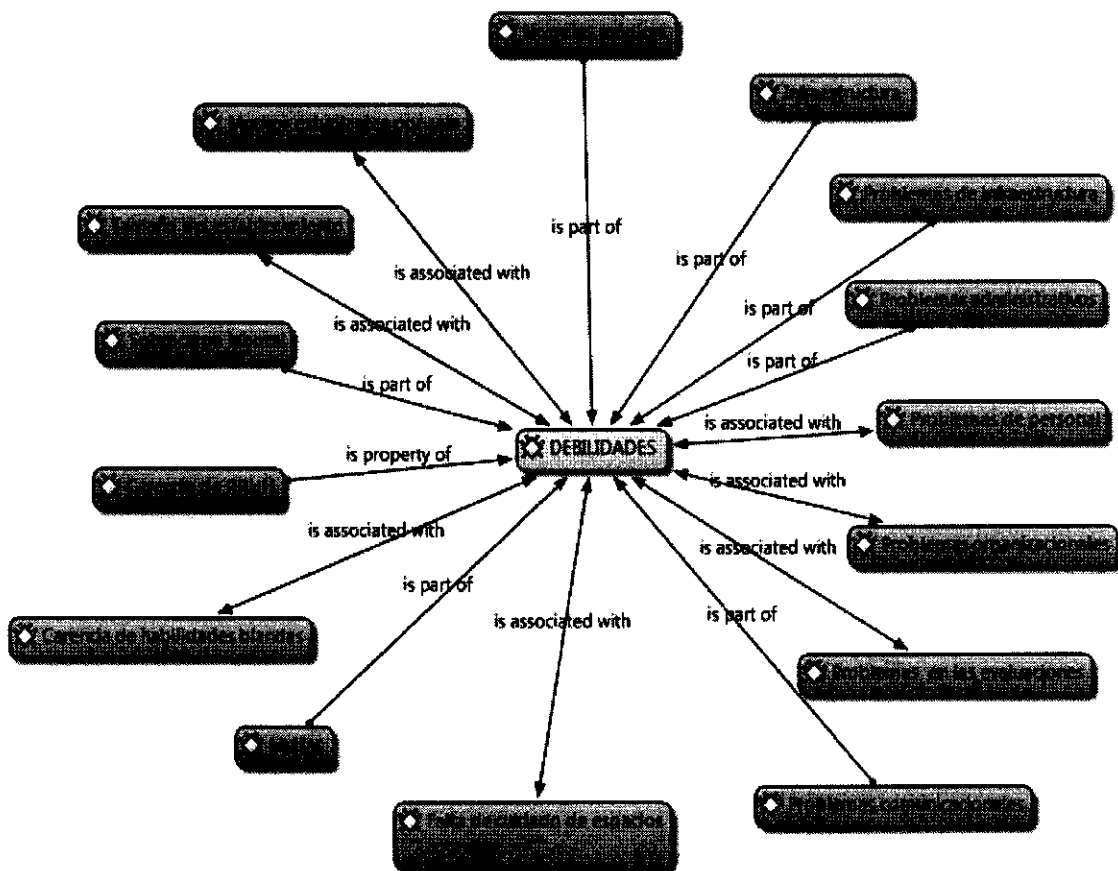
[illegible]

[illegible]

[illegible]

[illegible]

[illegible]

Problemas administrativos

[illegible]

DEBILIDADES

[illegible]

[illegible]

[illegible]

Carencia de habilidades blandas

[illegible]

Falta de cuidado de espacios

Problemas comunicacionales

Problemas en los evaluadores

is part of

is part of

is associated with

is associated with

is part of

is part of

is part of

is associated with

is property of

is associated with

is associated with

is associated with

is part of

is associated with

is part of